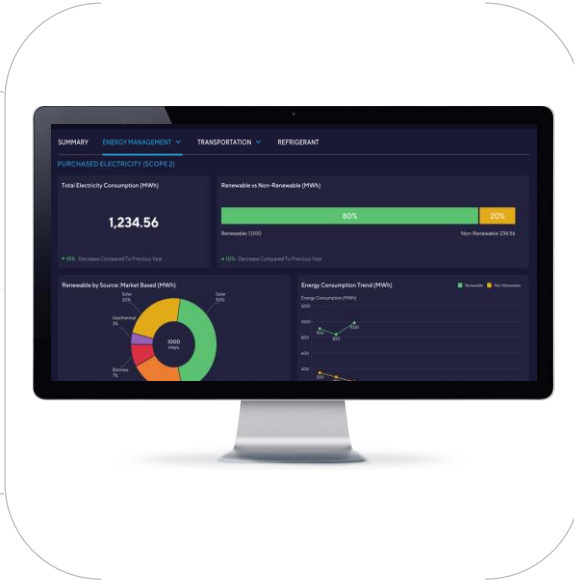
SUMMARY ENERGY MANAGEMENT ⌄ TRANSPORTATION ⌄ REFRIGERANT

PURCHASED ELECTRICITY (SCOPE 2)

Total Electricity Consumption (MWh)

1,234.56

▾ 10% Decrease Compared To Previous Year

Renewable vs Non-Renewable (MWh)

80%

20%

Renewable 1,000

Non-Renewable 234.56

▾ 10% Decrease Compared To Previous Year

Renewable by Source: Market Based (MWh)

Solar 50%

Solar 20%

Geothermal 3%

Biomass 7%

1000 MWh

Energy Consumption Trend (MWh)

Renewable

Non-Renewable

Energy Consumption (MWh)

1200

1000

800

600

400

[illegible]